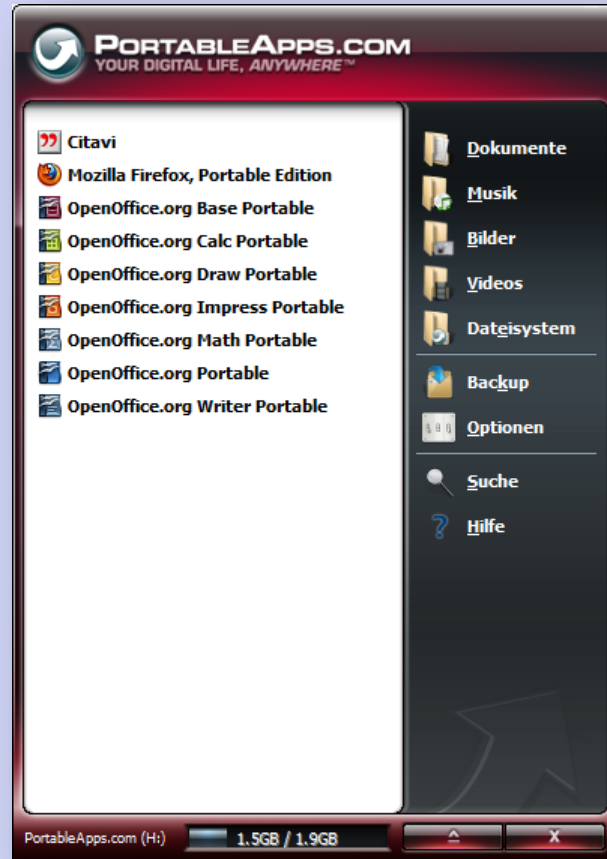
PORTABLEAPPS.COM
YOUR DIGITAL LIFE, ANYWHERE™

Citavi
Mozilla Firefox, Portable Edition
OpenOffice.org Base Portable
OpenOffice.org Calc Portable
OpenOffice.org Draw Portable
OpenOffice.org Impress Portable
OpenOffice.org Math Portable
OpenOffice.org Portable
OpenOffice.org Writer Portable

Dokumente
Musik
Bilder
Videos
Dateisystem
Backup
Optionen
Suche
Hilfe

PortableApps.com (H:)
1.5GB / 1.9GB
X